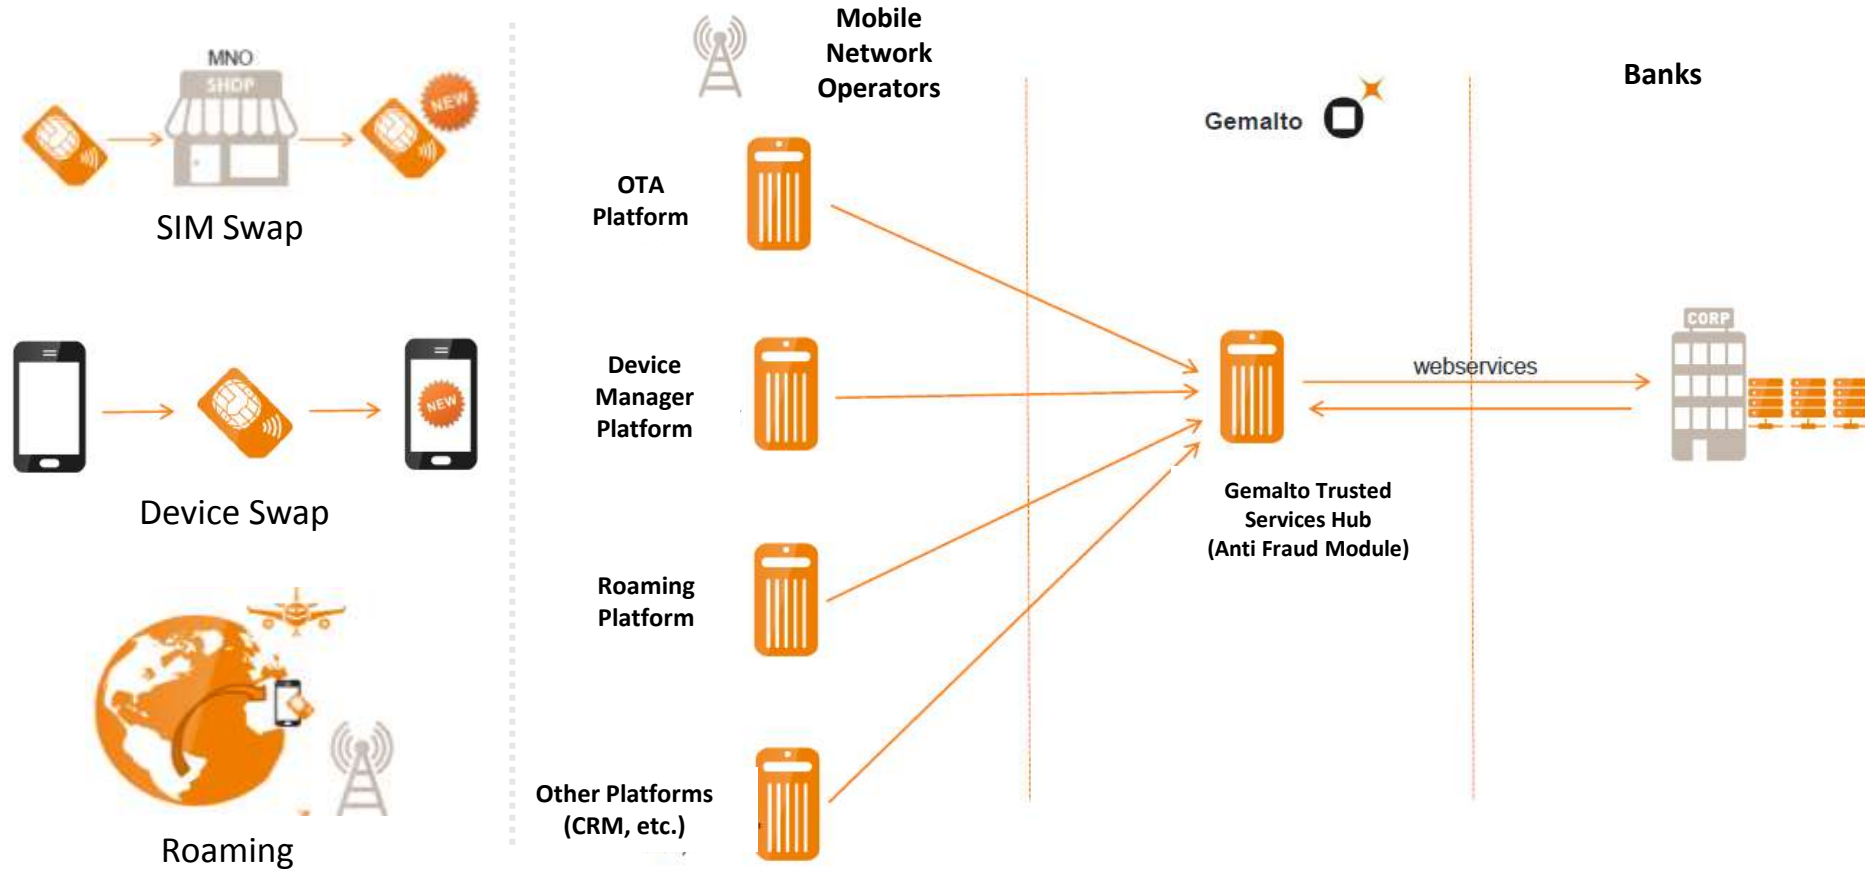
MNO
SHOP
NEW
SIM Swap

NEW
Device Swap

Roaming

Mobile Network Operators

OTA Platform

Device Manager Platform

Roaming Platform

Other Platforms (CRM, etc.)

Gemalto

Gemalto Trusted Services Hub (Anti Fraud Module)

webservices

Banks

CORP